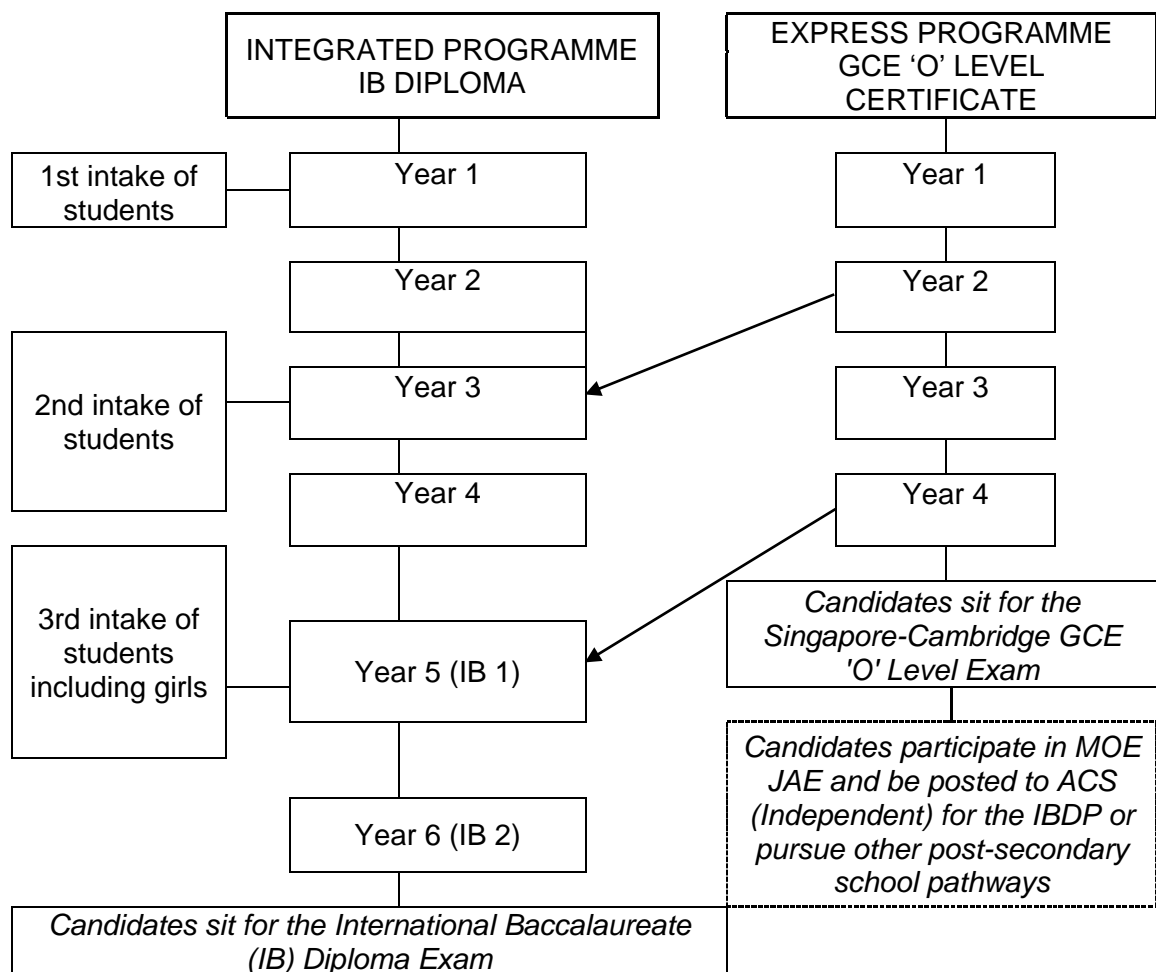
INTEGRATED PROGRAMME IB DIPLOMA

1st intake of students

Year 1

Year 2

2nd intake of students

Year 3

Year 4

3rd intake of students including girls

Year 5 (IB 1)

Year 6 (IB 2)

*Candidates sit for the International Baccalaureate (IB) Diploma Exam*

EXPRESS PROGRAMME GCE 'O' LEVEL CERTIFICATE

Year 1

Year 2

Year 3

Year 4

*Candidates sit for the Singapore-Cambridge GCE 'O' Level Exam*

*Candidates participate in MOE JAE and be posted to ACS (Independent) for the IBDP or pursue other post-secondary school pathways*